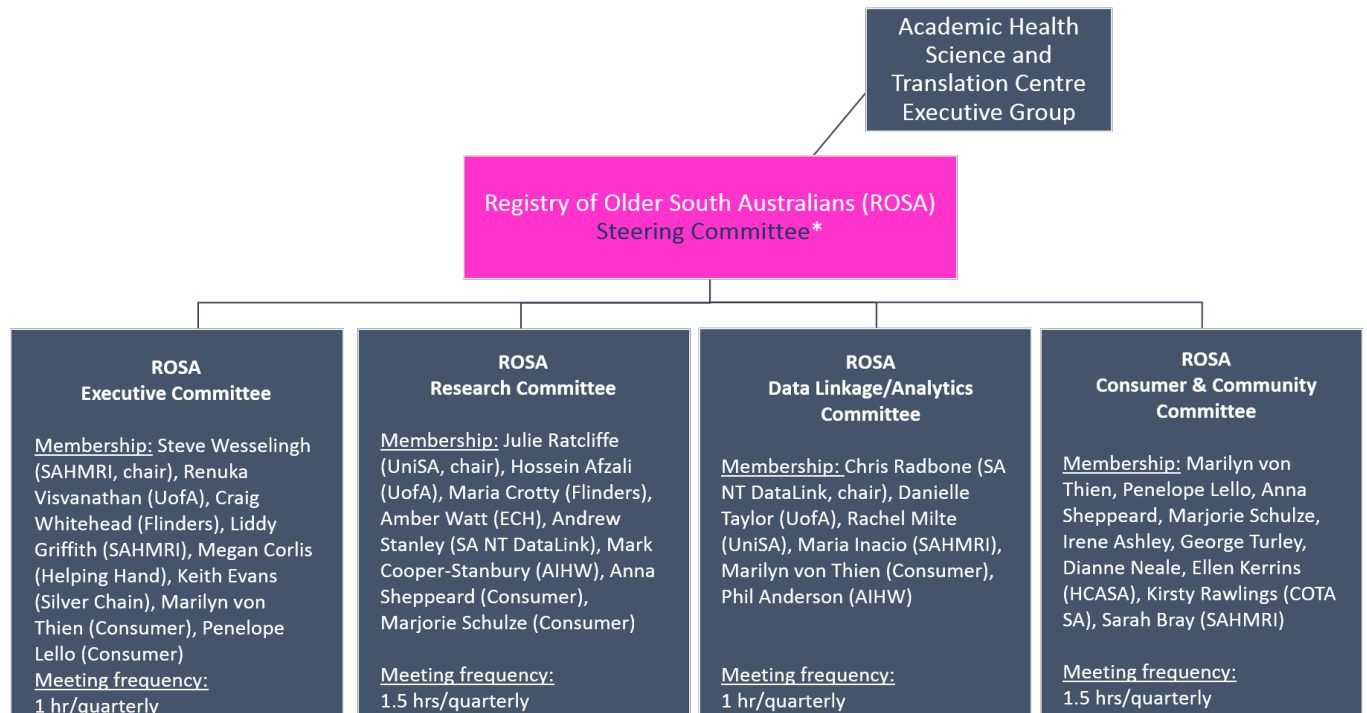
Academic Health Science and Translation Centre Executive Group

Registry of Older South Australians (ROSA) Steering Committee*

ROSA
Executive Committee

Membership: Steve Wesselingh (SAHMRI, chair), Renuka Visvanathan (UofA), Craig Whitehead (Flinders), Liddy Griffith (SAHMRI), Megan Corlis (Helping Hand), Keith Evans (Silver Chain), Marilyn von Thien (Consumer), Penelope Lello (Consumer)
Meeting frequency:
1 hr/quarterly

ROSA
Research Committee

Membership: Julie Ratcliffe (UniSA, chair), Hossein Afzali (UofA), Maria Crotty (Flinders), Amber Watt (ECH), Andrew Stanley (SA NT DataLink), Mark Cooper-Stanbury (AIHW), Anna Sheppeard (Consumer), Marjorie Schulze (Consumer)

Meeting frequency:
1.5 hrs/quarterly

ROSA
Data Linkage/Analytics Committee

Membership: Chris Radbone (SA NT DataLink, chair), Danielle Taylor (UofA), Rachel Milte (UniSA), Maria Inacio (SAHMRI), Marilyn von Thien (Consumer), Phil Anderson (AIHW)

Meeting frequency:
1 hr/quarterly

ROSA
Consumer & Community Committee

Membership: Marilyn von Thien, Penelope Lello, Anna Sheppeard, Marjorie Schulze, Irene Ashley, George Turley, Dianne Neale, Ellen Kerrins (HCASA), Kirsty Rawlings (COTA SA), Sarah Bray (SAHMRI)

Meeting frequency:
1.5 hrs/quarterly